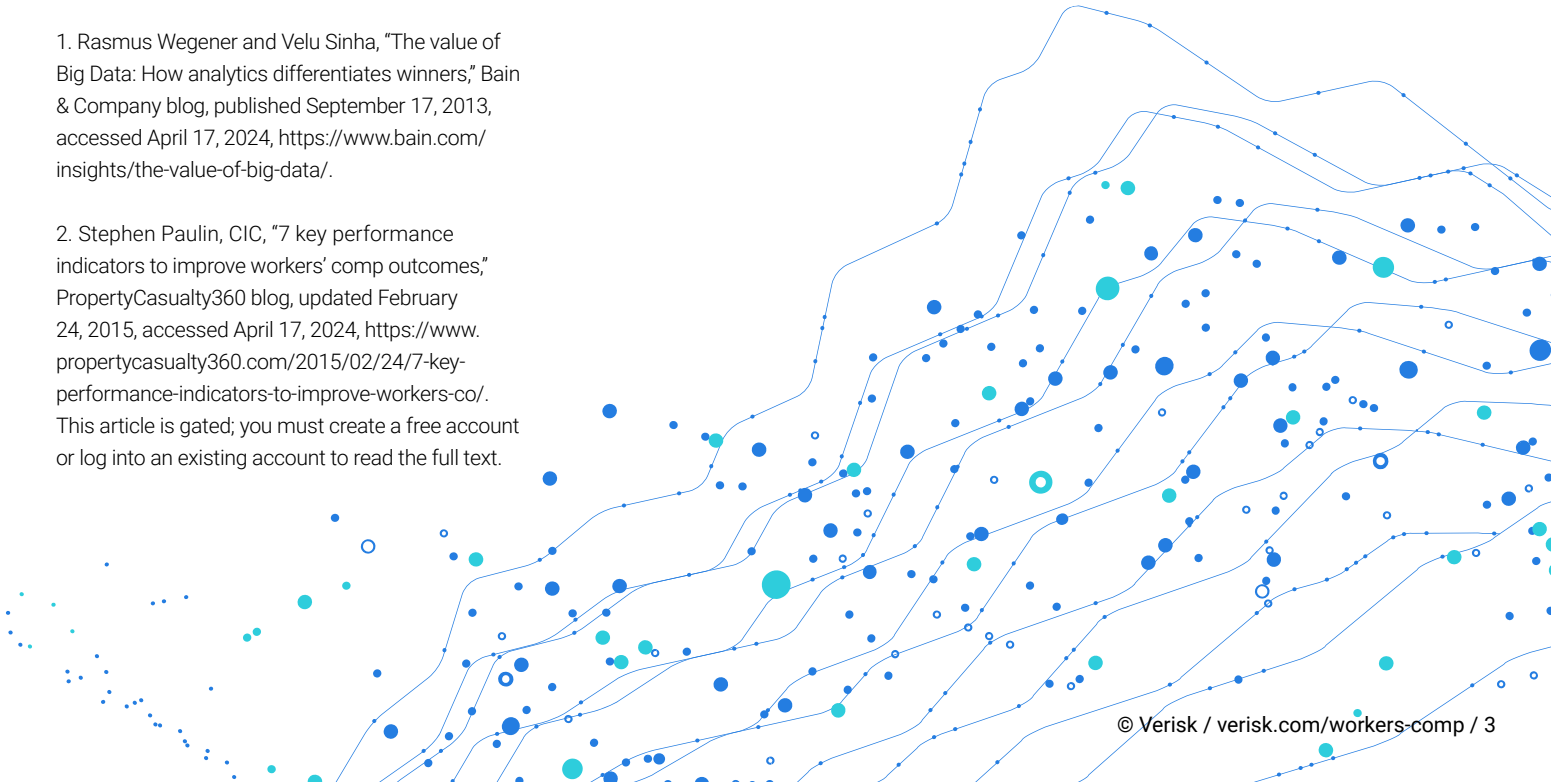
1. Rasmus Wegener and Velu Sinha, “The value of Big Data: How analytics differentiates winners,” Bain & Company blog, published September 17, 2013, accessed April 17, 2024, https://www.bain.com/insights/the-value-of-big-data/.

2. Stephen Paulin, CIC, “7 key performance indicators to improve workers’ comp outcomes,” PropertyCasualty360 blog, updated February 24, 2015, accessed April 17, 2024, https://www.propertycasualty360.com/2015/02/24/7-key-performance-indicators-to-improve-workers-co/. This article is gated; you must create a free account or log into an existing account to read the full text.

© Verisk / verisk.com/workers-comp / 3